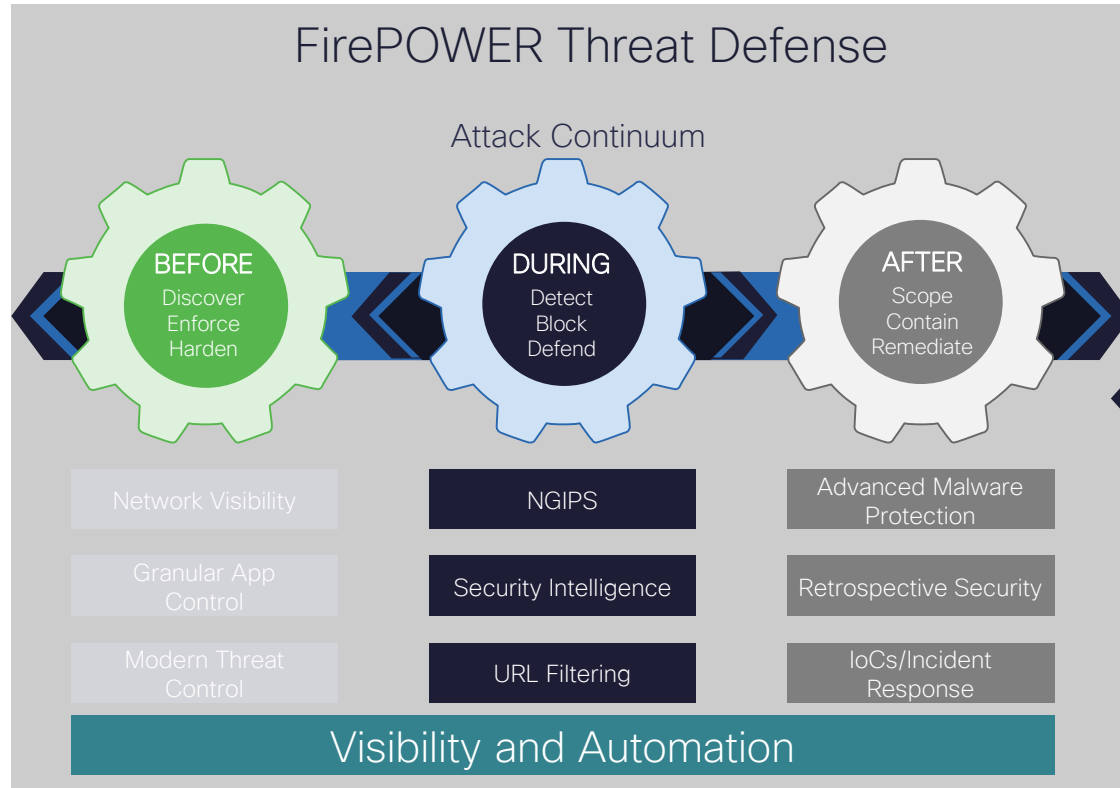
FirePOWER Threat Defense

Attack Continuum

BEFORE
Discover
Enforce
Harden

DURING
Detect
Block
Defend

AFTER
Scope
Contain
Remediate

Network Visibility

Granular App Control

Modern Threat Control

NGIPS

Security Intelligence

URL Filtering

Advanced Malware Protection

Retrospective Security

IoCs/Incident Response

Visibility and Automation